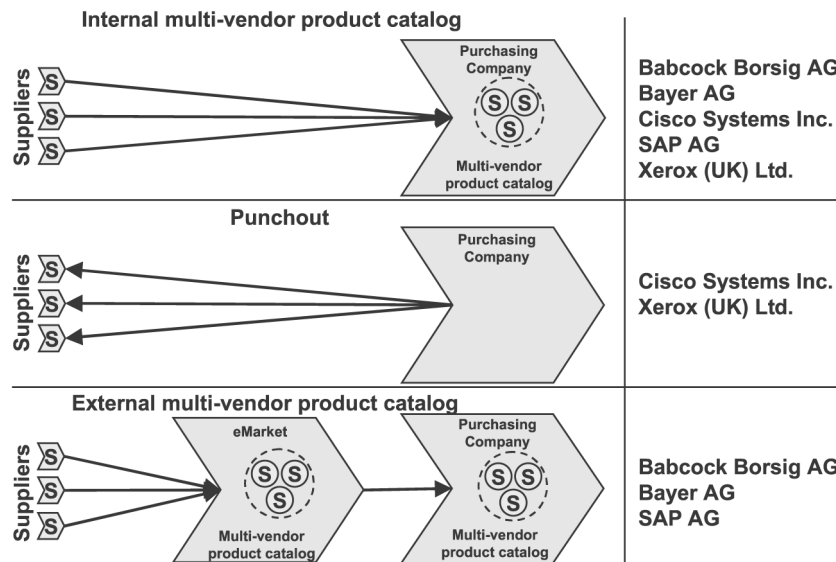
Internal multi-vendor product catalog

Suppliers

S
S
S

Purchasing Company

S S
S

Multi-vendor product catalog

Babcock Borsig AG
Bayer AG
Cisco Systems Inc.
SAP AG
Xerox (UK) Ltd.

Punchout

Suppliers

S
S
S

Purchasing Company

Cisco Systems Inc.
Xerox (UK) Ltd.

External multi-vendor product catalog

Suppliers

S
S
S

eMarket

S S
S

Multi-vendor product catalog

Purchasing Company

S S
S

Multi-vendor product catalog

Babcock Borsig AG
Bayer AG
SAP AG